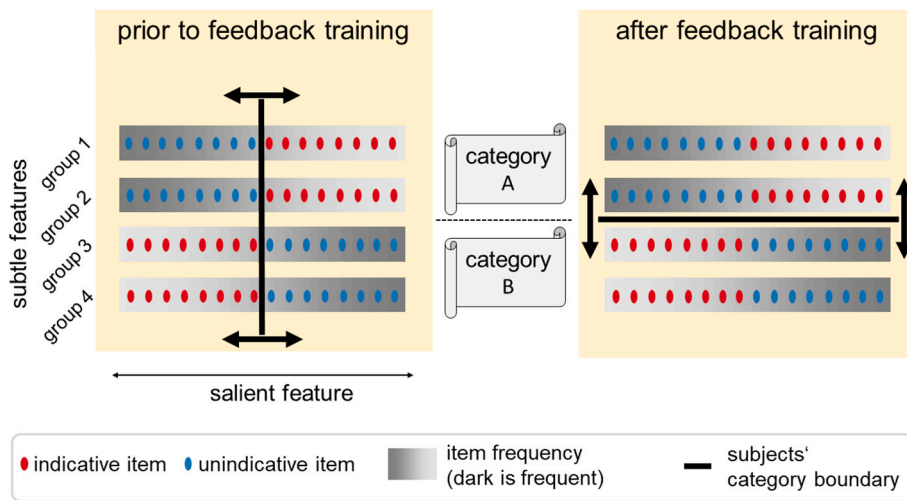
prior to feedback training

after feedback training

subtle features

group 1
group 2
group 3
group 4

category A

category B

salient feature

indicative item
unindicative item
item frequency (dark is frequent)
subjects' category boundary